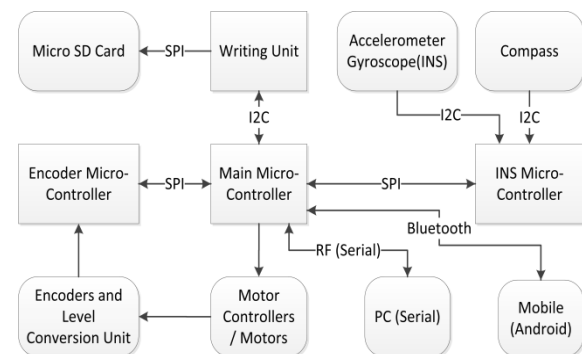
Micro SD Card

SPI

Writing Unit

Accelerometer Gyroscope(INS)

Compass

I2C

I2C

I2C

Encoder Micro-Controller

SPI

Main Micro-Controller

SPI

INS Micro-Controller

Bluetooth

RF (Serial)

Encoders and Level Conversion Unit

Motor Controllers / Motors

PC (Serial)

Mobile (Android)